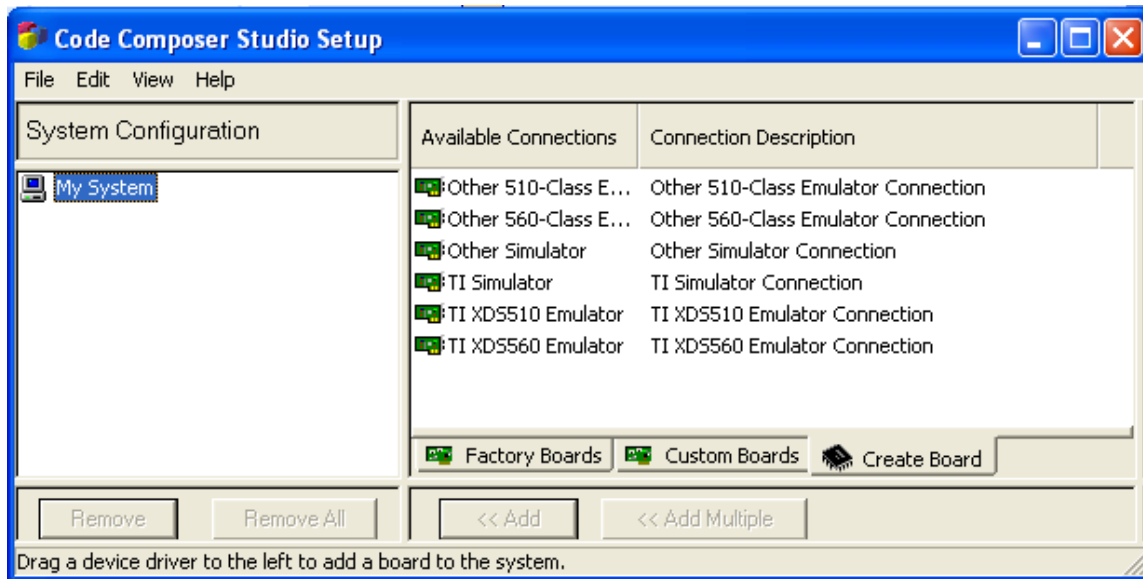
Code Composer Studio Setup

File Edit View Help

System Configuration

My System

| Available Connections | Connection Description |
|---|---|
| Other 510-Class E... | Other 510-Class Emulator Connection |
| Other 560-Class E... | Other 560-Class Emulator Connection |
| Other Simulator | Other Simulator Connection |
| TI Simulator | TI Simulator Connection |
| TI XDS510 Emulator | TI XDS510 Emulator Connection |
| TI XDS560 Emulator | TI XDS560 Emulator Connection |

Factory Boards Custom Boards Create Board

Remove Remove All

<< Add << Add Multiple

Drag a device driver to the left to add a board to the system.